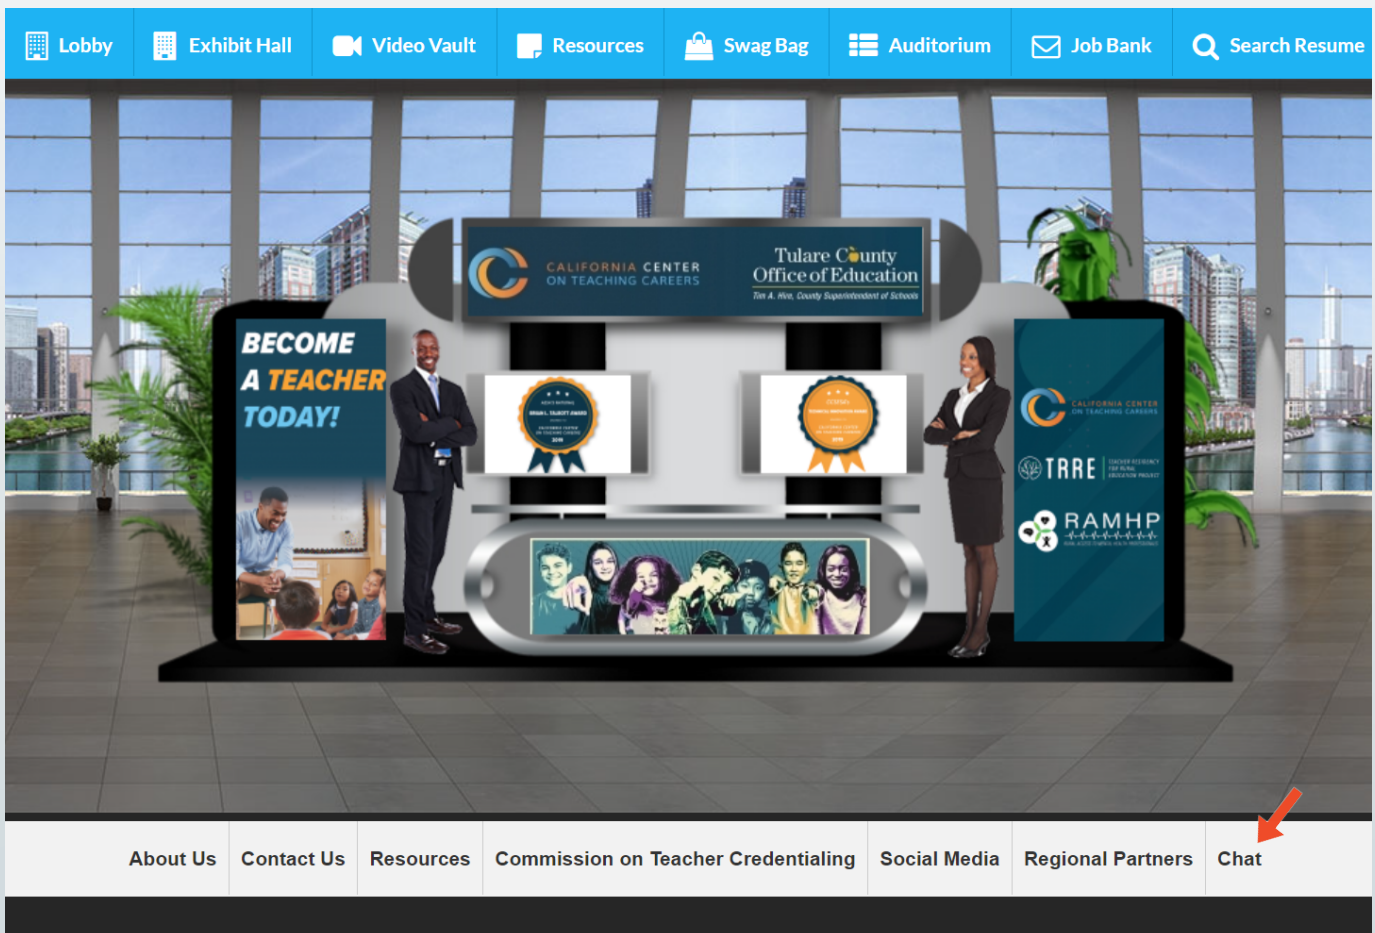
Lobby Exhibit Hall Video Vault Resources Swag Bag Auditorium Job Bank Search Resume

CALIFORNIA CENTER ON TEACHING CAREERS

Tulare County Office of Education
Tim A. Hire, County Superintendent of Schools

BECOME A TEACHER TODAY!

CALIFORNIA CENTER ON TEACHING CAREERS

TRRE

RAMHP

About Us | Contact Us | Resources | Commission on Teacher Credentialing | Social Media | Regional Partners | Chat